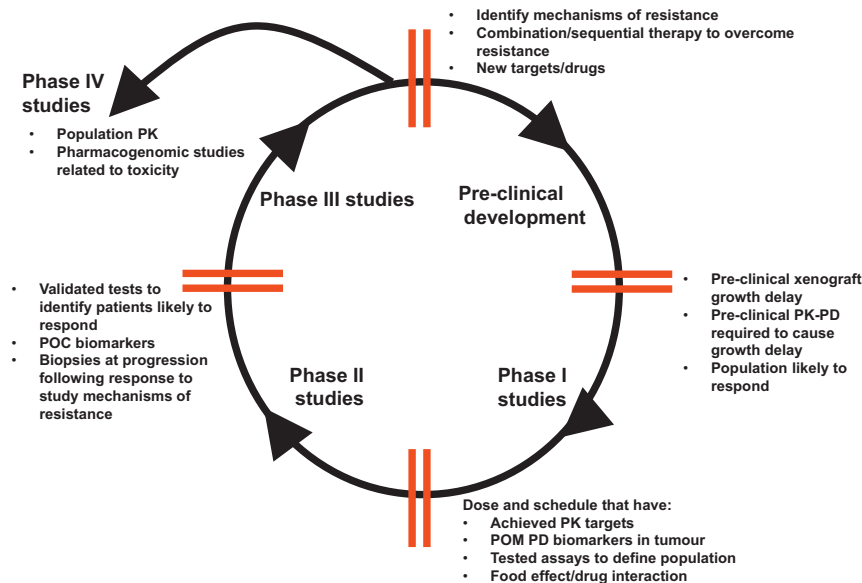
- Identify mechanisms of resistance
- Combination/sequential therapy to overcome resistance
- New targets/drugs

Phase IV studies

- Population PK
- Pharmacogenomic studies related to toxicity

Phase III studies

Pre-clinical development

- Pre-clinical xenograft growth delay
- Pre-clinical PK-PD required to cause growth delay
- Population likely to respond

- Validated tests to identify patients likely to respond
- POC biomarkers
- Biopsies at progression following response to study mechanisms of resistance

Phase II studies

Phase I studies

Dose and schedule that have:
- Achieved PK targets
- POM PD biomarkers in tumour
- Tested assays to define population
- Food effect/drug interaction